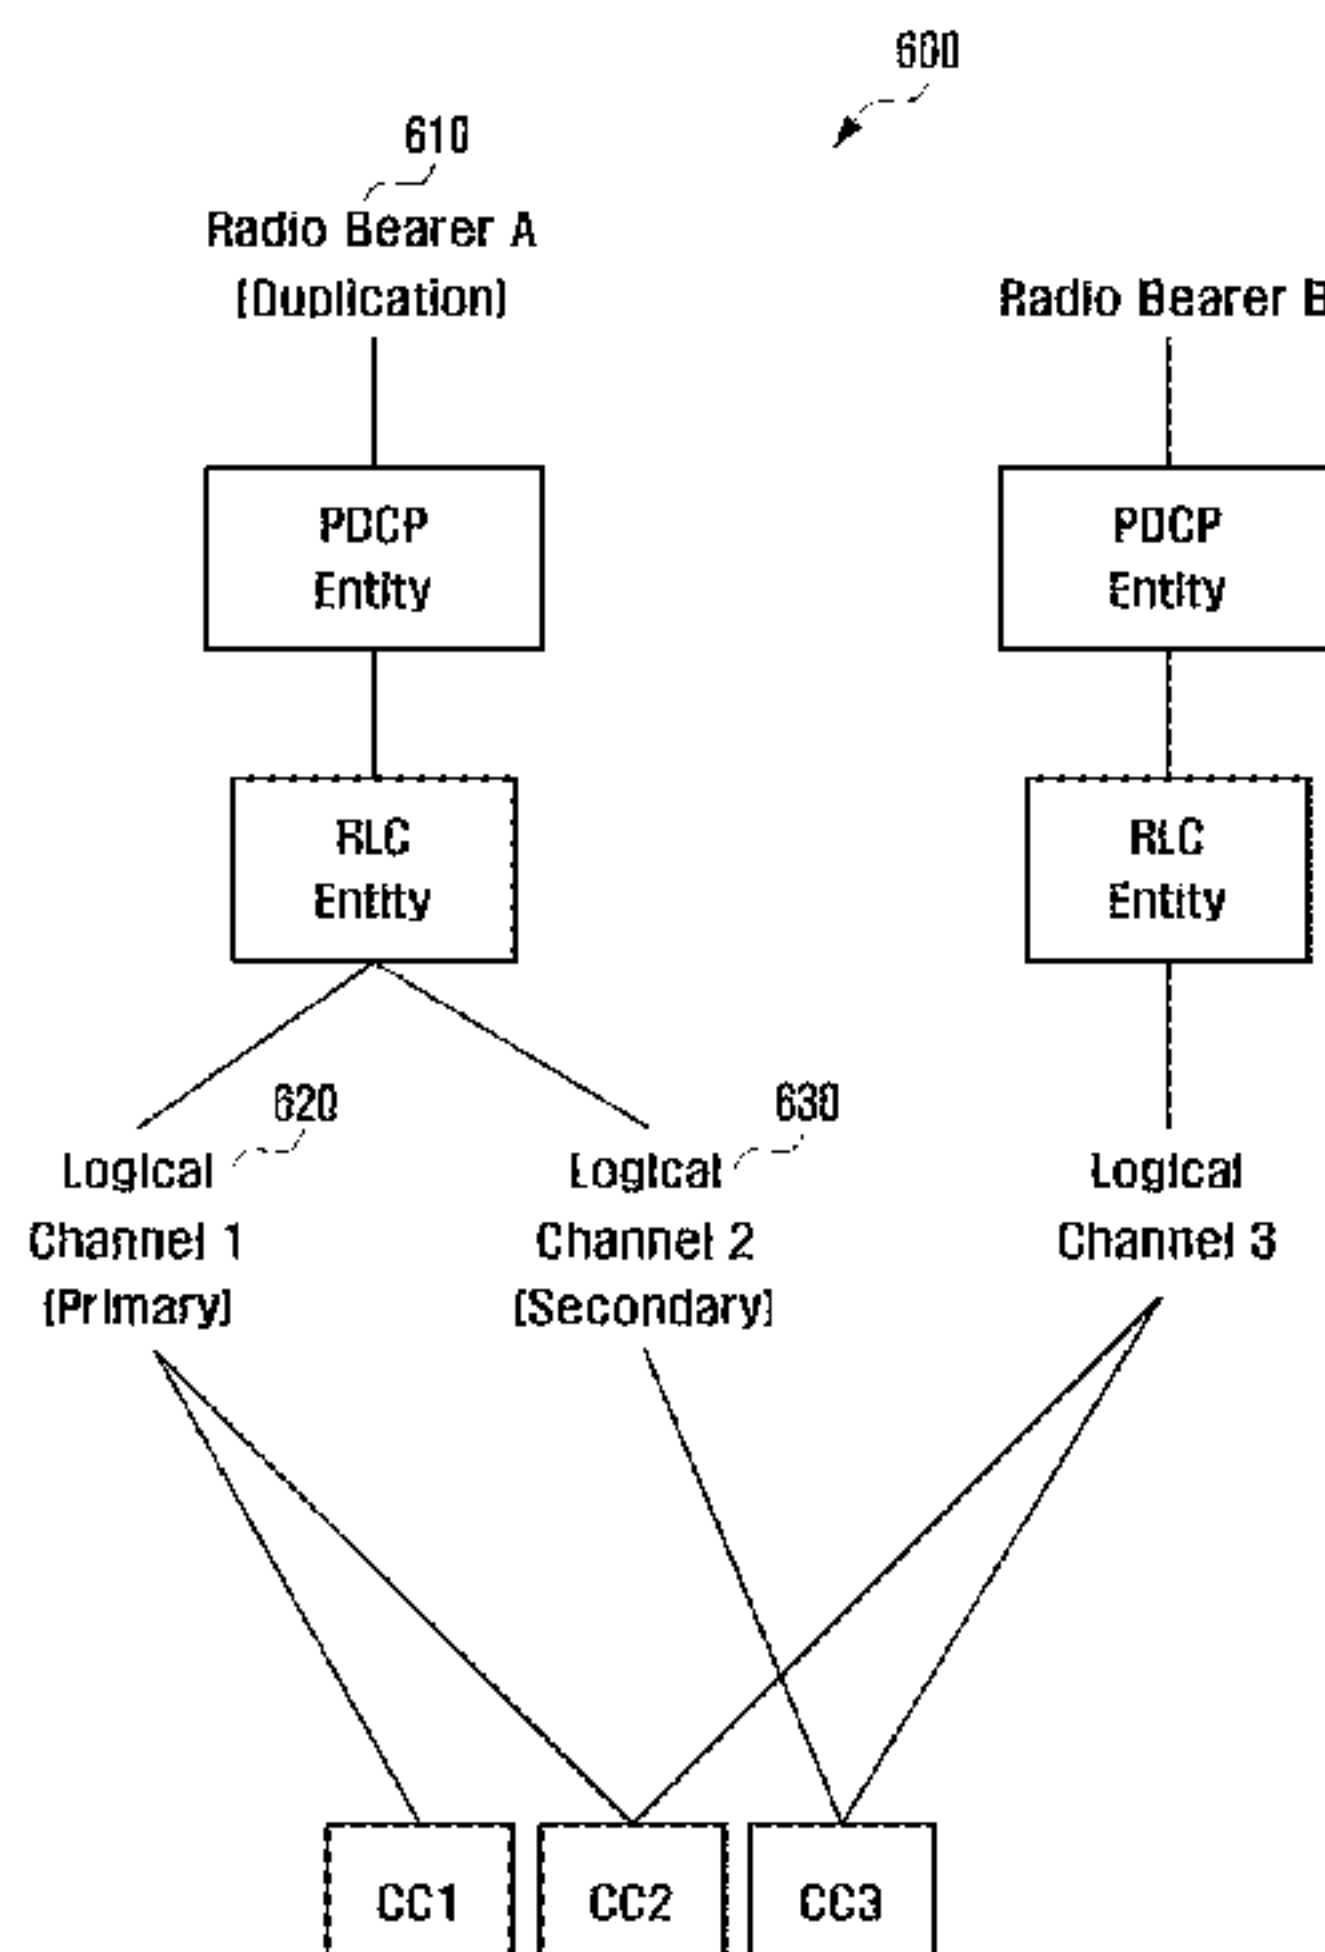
600

610

Radio Bearer A
(Duplication)

Radio Bearer B

PDCP
Entity

PDCP
Entity

RLC
Entity

RLC
Entity

620

630

Logical
Channel 1
(Primary)

Logical
Channel 2
(Secondary)

Logical
Channel 3

CC1

CC2

CC3